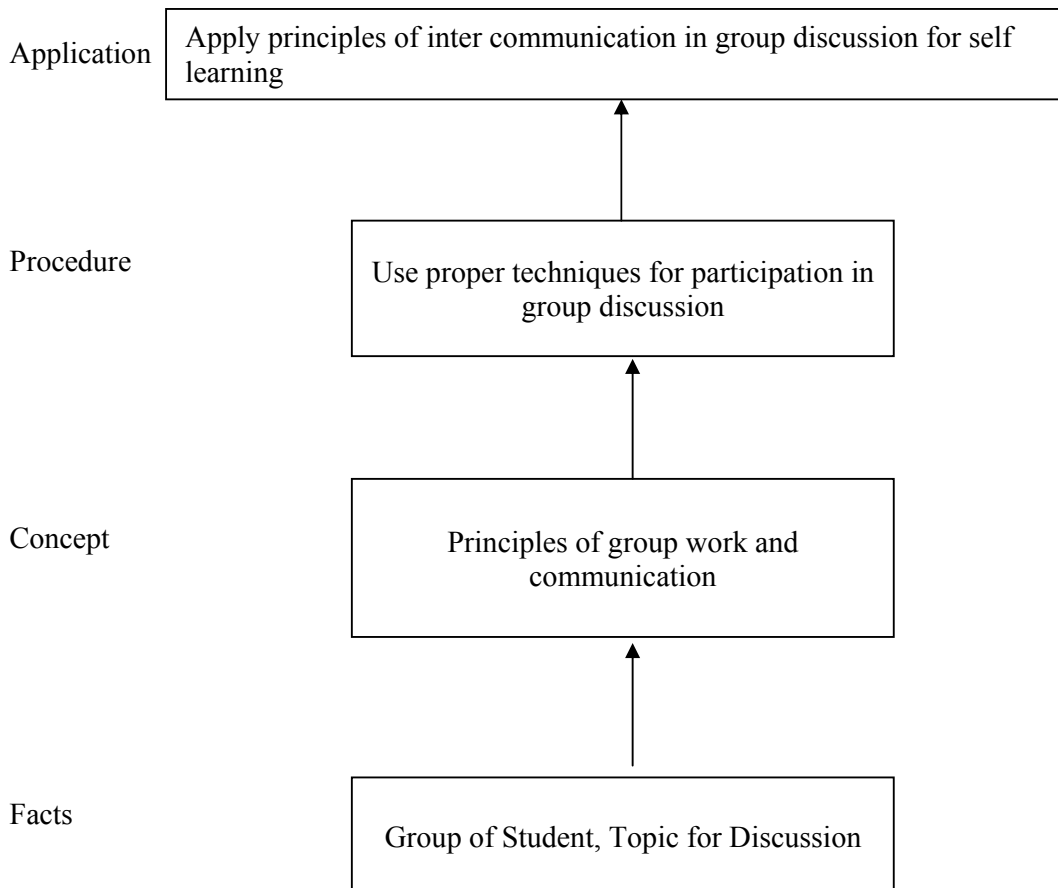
Application

Apply principles of inter communication in group discussion for self learning

Procedure

Use proper techniques for participation in group discussion

Concept

Principles of group work and communication

Facts

Group of Student, Topic for Discussion